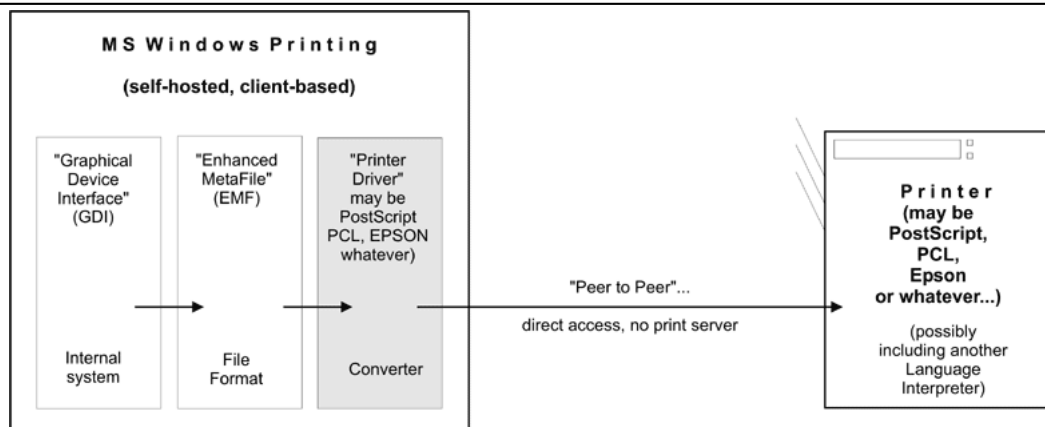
MS Windows Printing

(self-hosted, client-based)

"Graphical Device Interface" (GDI)

Internal system

"Enhanced MetaFile" (EMF)

File Format

"Printer Driver" may be PostScript PCL, EPSON whatever)

Converter

"Peer to Peer"...

direct access, no print server

Printer (may be PostScript, PCL, Epson or whatever...)

(possibly including another Language Interpreter)